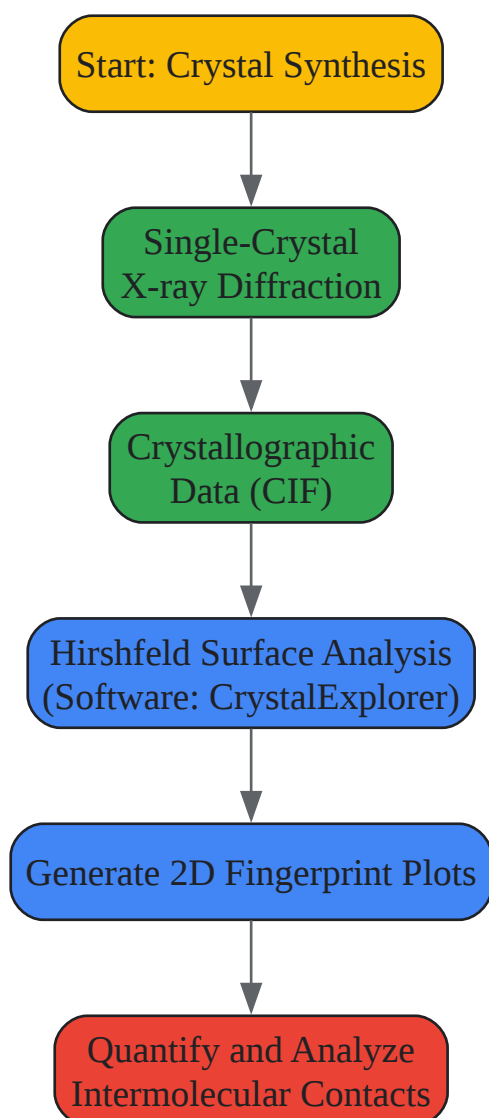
Start: Crystal Synthesis

Single-Crystal X-ray Diffraction

Crystallographic Data (CIF)

Hirshfeld Surface Analysis (Software: CrystalExplorer)

Generate 2D Fingerprint Plots

Quantify and Analyze Intermolecular Contacts